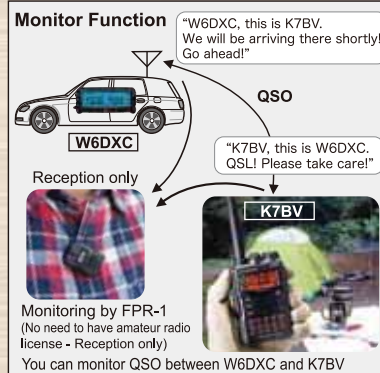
Monitor Function

"W6DXC, this is K7BV. We will be arriving there shortly! Go ahead!"

QSO

W6DXC

"K7BV, this is W6DXC. QSL! Please take care!"

Reception only

K7BV

Monitoring by FPR-1
(No need to have amateur radio license - Reception only)

You can monitor QSO between W6DXC and K7BV